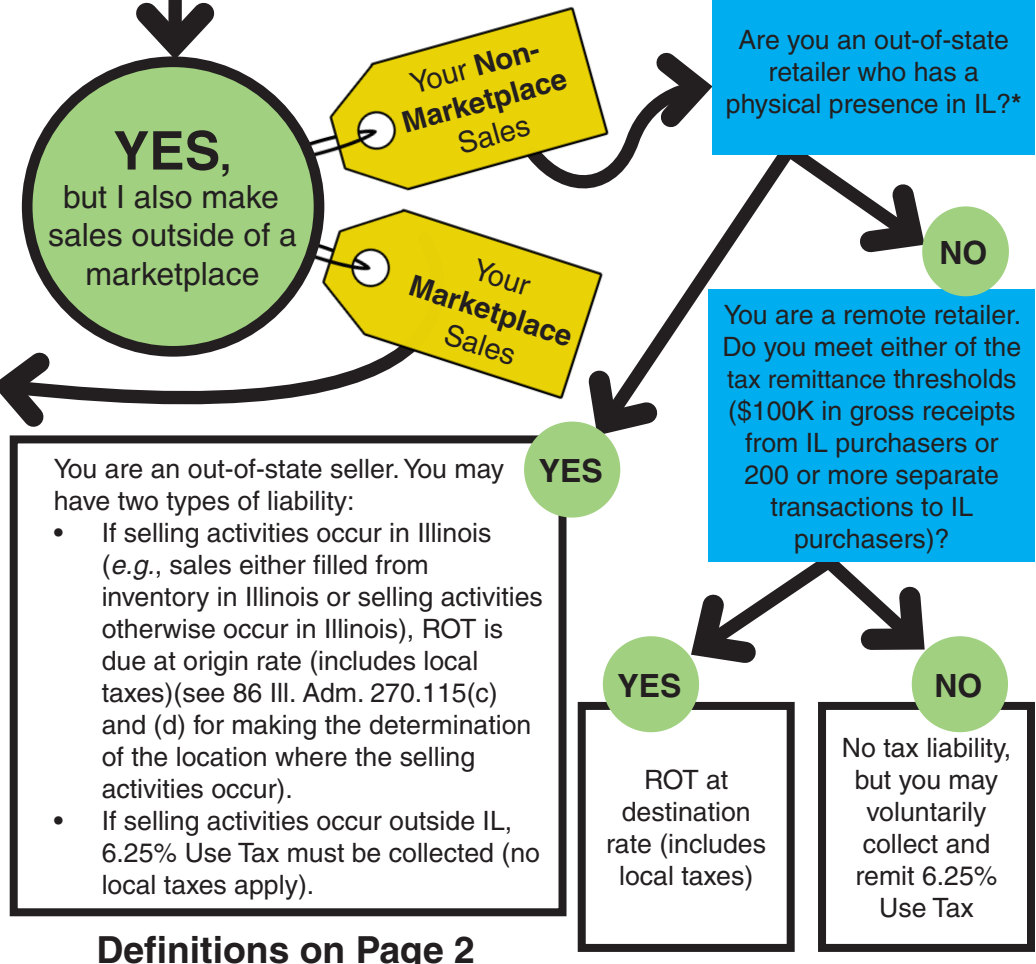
YES, but I also make sales outside of a marketplace

Your Non-Marketplace Sales

Your Marketplace Sales

Are you an out-of-state retailer who has a physical presence in IL?*

NO

You are a remote retailer. Do you meet either of the tax remittance thresholds ($100K in gross receipts from IL purchasers or 200 or more separate transactions to IL purchasers)?

YES

You are an out-of-state seller. You may have two types of liability:
- If selling activities occur in Illinois (*e.g.*, sales either filled from inventory in Illinois or selling activities otherwise occur in Illinois), ROT is due at origin rate (includes local taxes)(see 86 Ill. Adm. 270.115(c) and (d) for making the determination of the location where the selling activities occur).
- If selling activities occur outside IL, 6.25% Use Tax must be collected (no local taxes apply).

YES

ROT at destination rate (includes local taxes)

NO

No tax liability, but you may voluntarily collect and remit 6.25% Use Tax

Definitions on Page 2